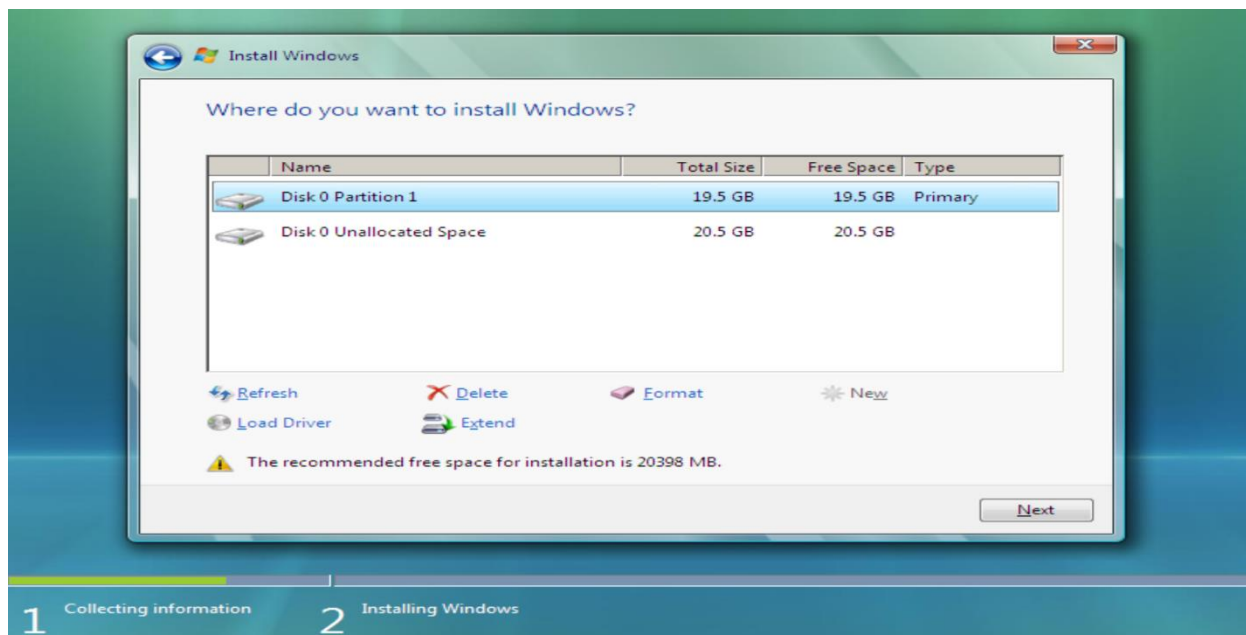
Install Windows

Where do you want to install Windows?

| Name | Total Size | Free Space | Type |
|---|---|---|---|
| Disk 0 Partition 1 | 19.5 GB | 19.5 GB | Primary |
| Disk 0 Unallocated Space | 20.5 GB | 20.5 GB | |

Refresh Delete Format New
Load Driver Extend

The recommended free space for installation is 20398 MB.

Next

1 Collecting information 2 Installing Windows